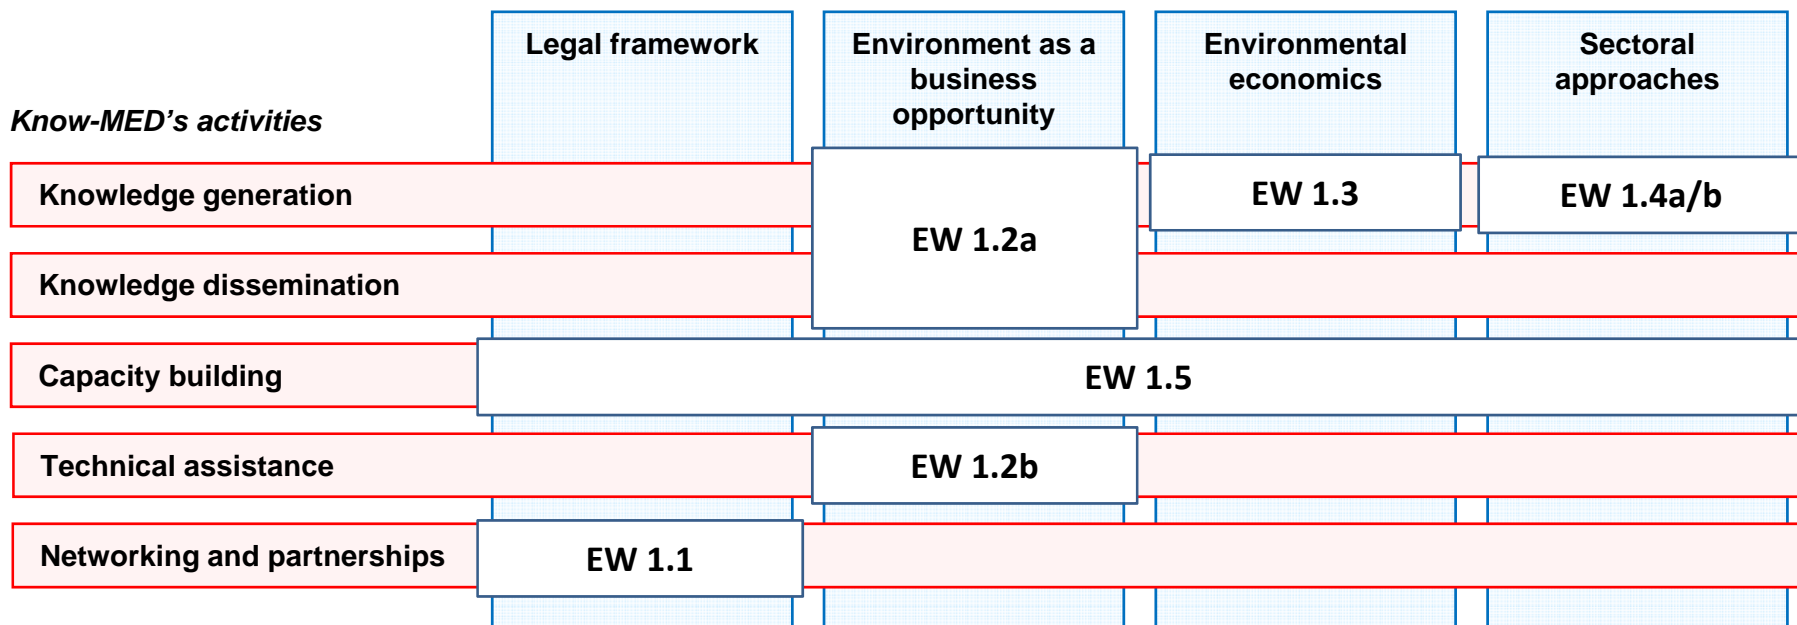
Legal framework

Environment as a business opportunity

Environmental economics

Sectoral approaches

Know-MED's activities

Knowledge generation

EW 1.2a

EW 1.3

EW 1.4a/b

Knowledge dissemination

Capacity building

EW 1.5

Technical assistance

EW 1.2b

Networking and partnerships

EW 1.1